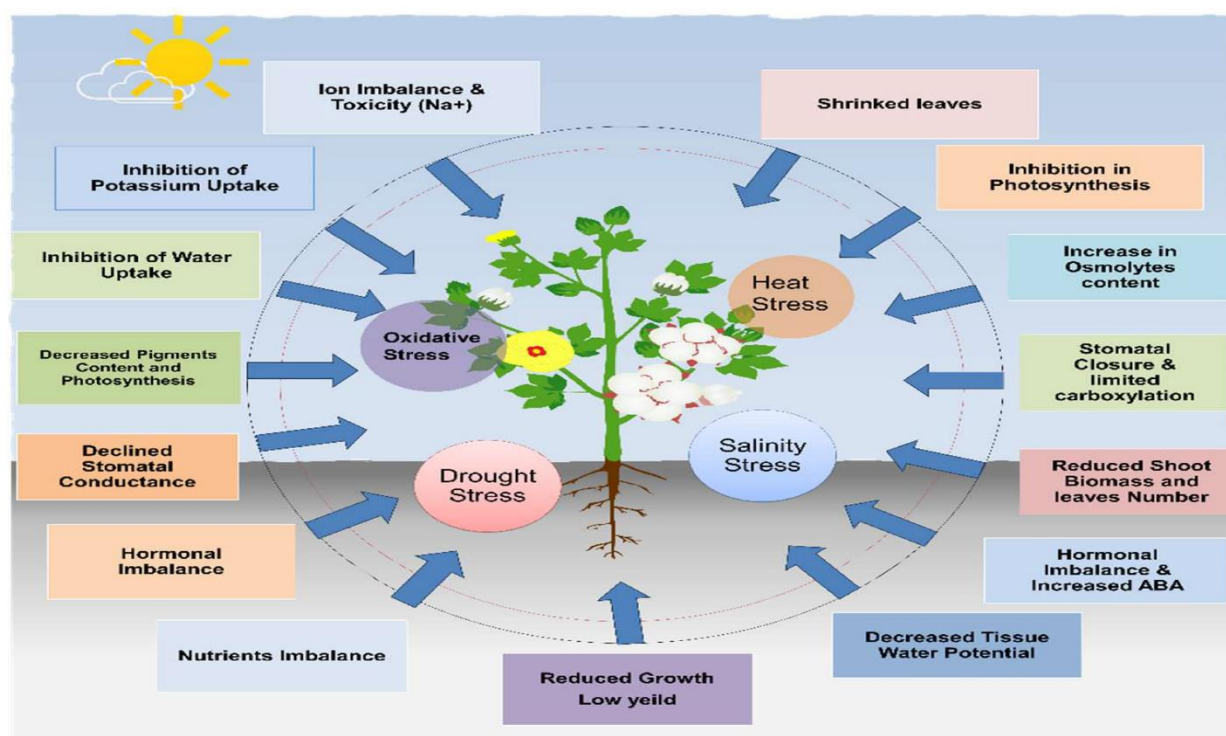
Ion Imbalance & Toxicity (Na+)

Shrinked leaves

Inhibition of Potassium Uptake

Inhibition in Photosynthesis

Inhibition of Water Uptake

Increase in Osmolytes content

Heat Stress

Oxidative Stress

Decreased Pigments Content and Photosynthesis

Stomatal Closure & limited carboxylation

Declined Stomatal Conductance

Drought Stress

Salinity Stress

Reduced Shoot Biomass and leaves Number

Hormonal Imbalance

Hormonal Imbalance & Increased ABA

Nutrients Imbalance

Decreased Tissue Water Potential

Reduced Growth Low yeild